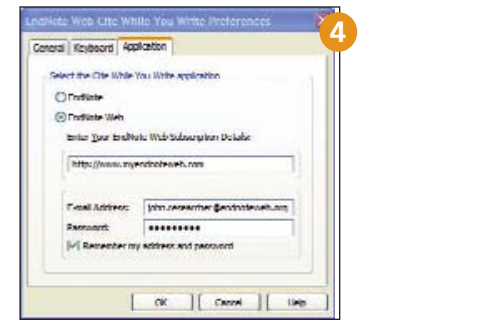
EndNote Web Cite While You Write Preferences

4

General | Keyboard | Application

Select the Cite While You Write application

EndNote

EndNote Web

Enter Your EndNote Web Subscription Details:

http://www.myendnoteweb.com

E-mail Address: john.researcher@endnoteweb.com

Password: •••••••••

Remember my address and password

OK | Cancel | Help